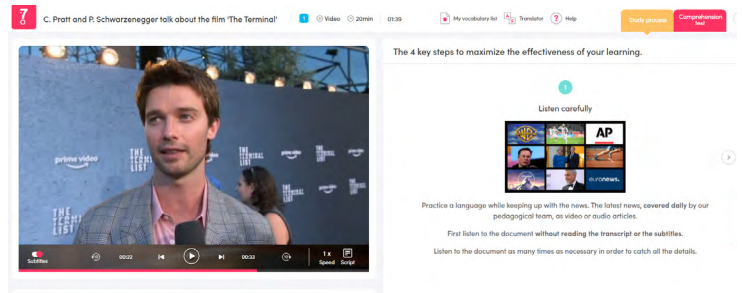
7

C. Pratt and P. Schwarzenegger talk about the film 'The Terminal'

1 Video 20min 01:39

My vocabulary list Translator Help

Study process Comprehension test

prime video THE TERMINAL LIST

Subtitles 00:22 00:33 1 x Speed Script

The 4 key steps to maximize the effectiveness of your learning.

1

Listen carefully

AP euronews.

Practice a language while keeping up with the news. The latest news, covered daily by our pedagogical team, as video or audio articles.

First listen to the document without reading the transcript or the subtitles.

Listen to the document as many times as necessary in order to catch all the details.